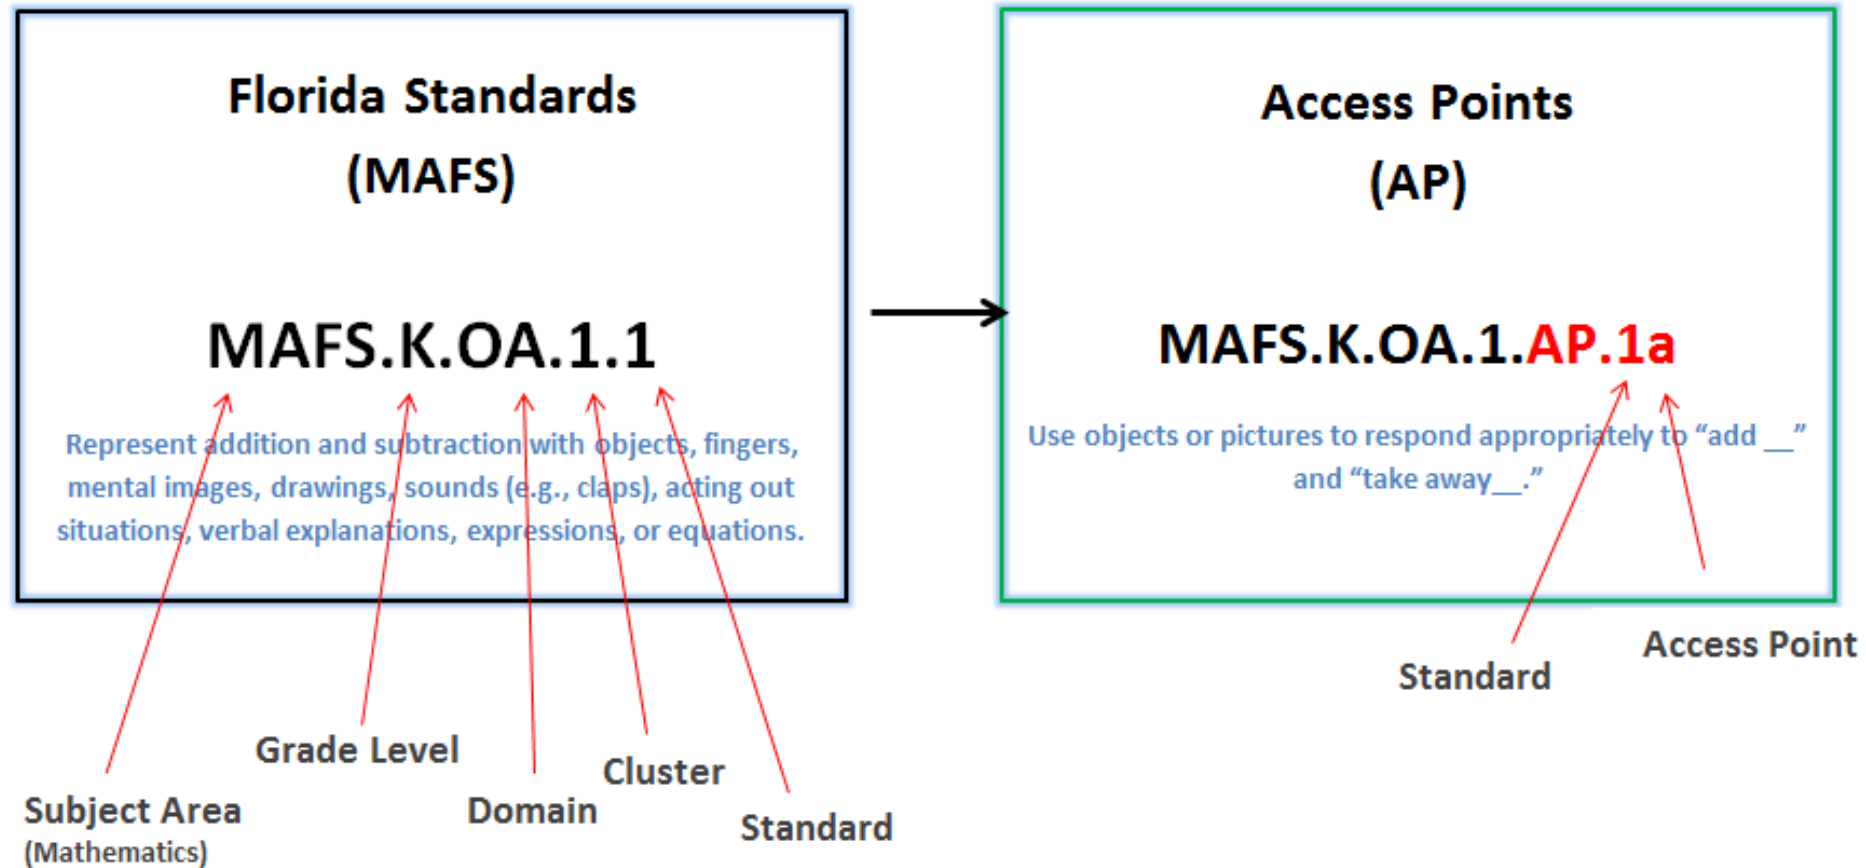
Florida Standards
(MAFS)

MAFS.K.OA.1.1

Represent addition and subtraction with objects, fingers, mental images, drawings, sounds (e.g., claps), acting out situations, verbal explanations, expressions, or equations.

Access Points
(AP)

MAFS.K.OA.1.AP.1a

Use objects or pictures to respond appropriately to "add __" and "take away__."

Standard

Access Point

Grade Level

Cluster

Subject Area
(Mathematics)

Domain

Standard